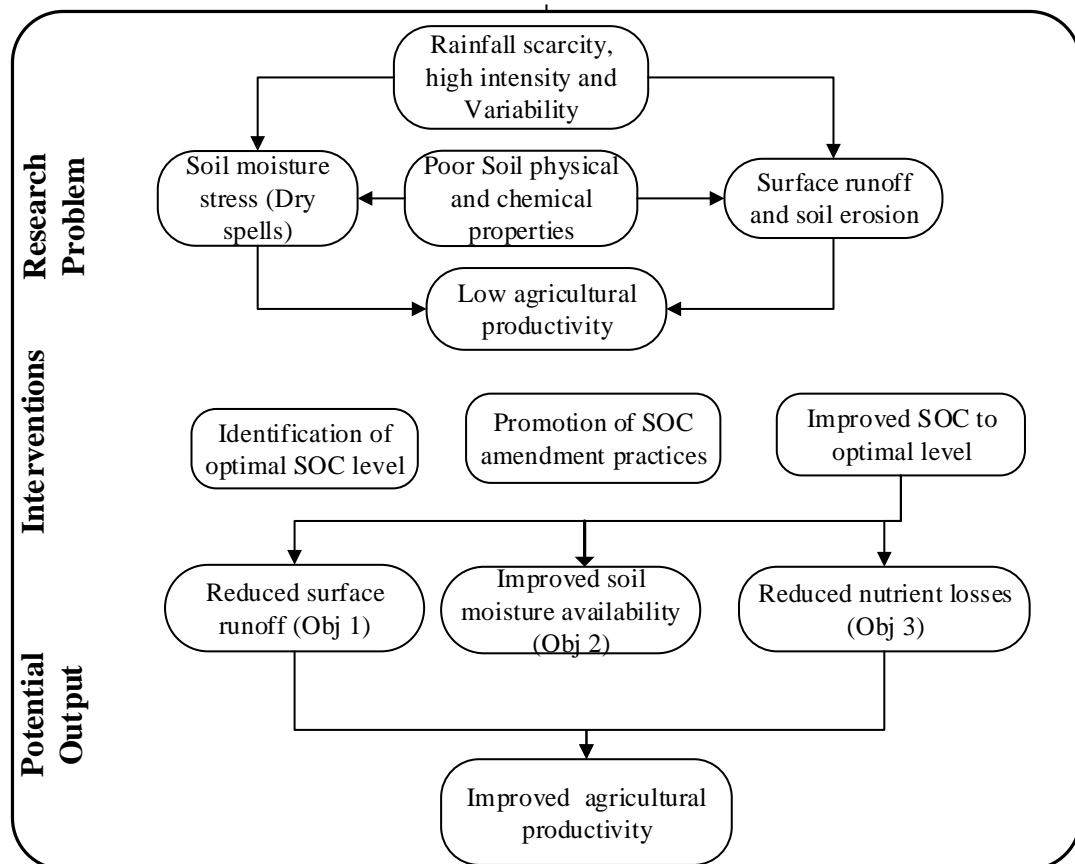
Research Problem

Rainfall scarcity, high intensity and Variability

Soil moisture stress (Dry spells)

Poor Soil physical and chemical properties

Surface runoff and soil erosion

Low agricultural productivity

Interventions

Identification of optimal SOC level

Promotion of SOC amendment practices

Improved SOC to optimal level

Potential Output

Reduced surface runoff (Obj 1)

Improved soil moisture availability (Obj 2)

Reduced nutrient losses (Obj 3)

Improved agricultural productivity